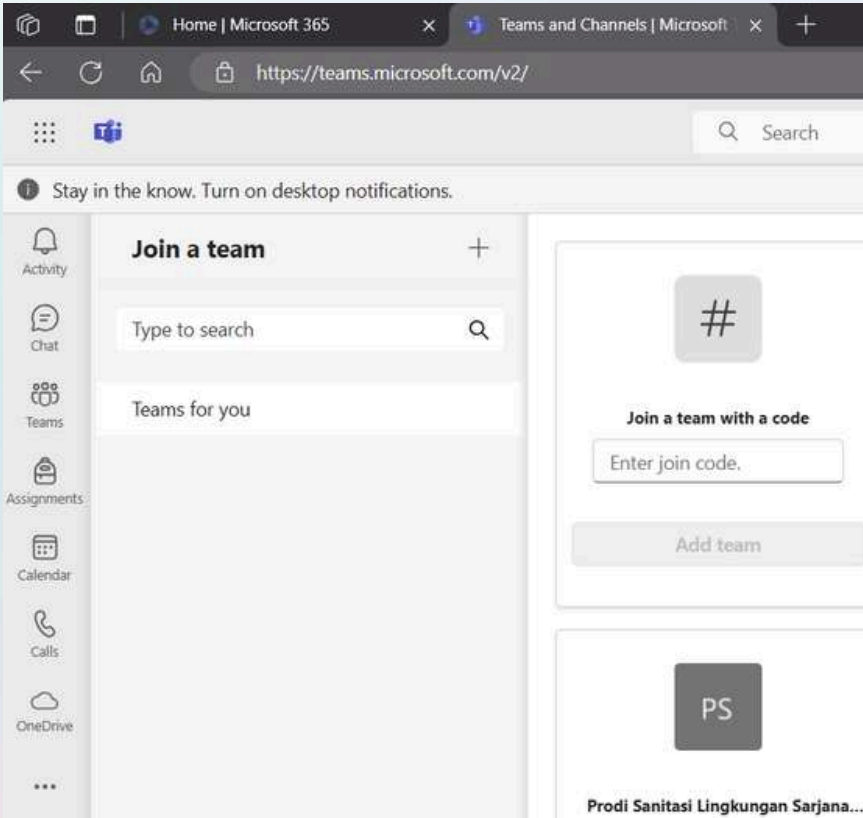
Home | Microsoft 365
Teams and Channels | Microsoft
https://teams.microsoft.com/v2/
Search
Stay in the know. Turn on desktop notifications.
Activity
Chat
Teams
Assignments
Calendar
Calls
OneDrive
...
Join a team
+
Type to search
Teams for you
#
Join a team with a code
Enter join code.
Add team
PS
Prodi Sanitasi Lingkungan Sarjana...